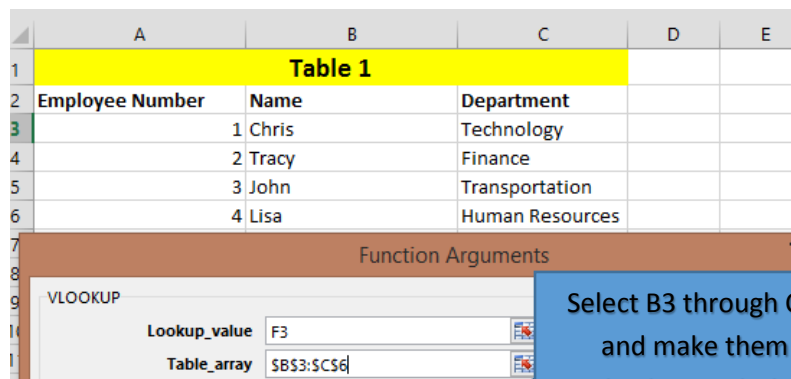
| | A | B | C | D | E |
|---|---|---|---|---|---|
| 1 | Table 1 | | | | |
| 2 | Employee Number | Name | Department | | |
| 3 | 1 | Chris | Technology | | |
| 4 | 2 | Tracy | Finance | | |
| 5 | 3 | John | Transportation | | |
| 6 | 4 | Lisa | Human Resources | | |

Function Arguments

VLOOKUP

Lookup_value F3

Table_array $B$3:$C$6

Select B3 through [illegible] and make them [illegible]